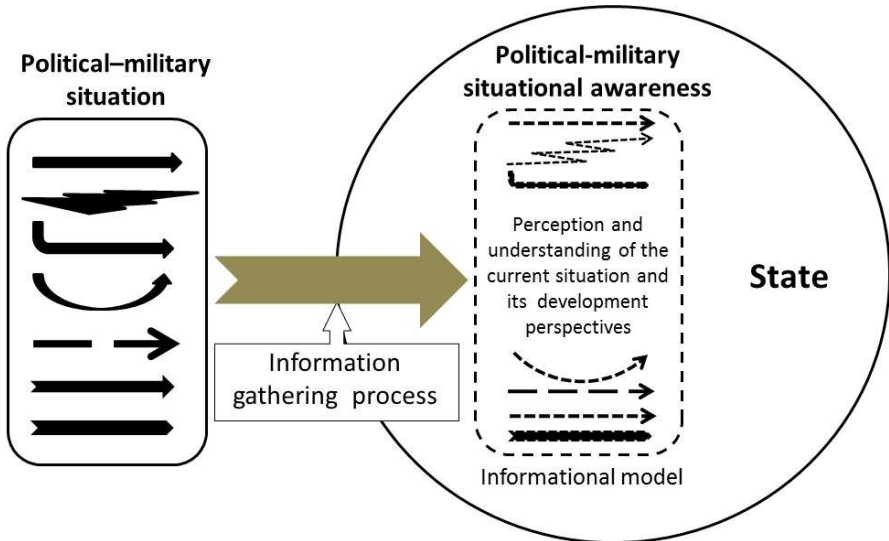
Political–military situation

Political-military situational awareness

Perception and understanding of the current situation and its development perspectives

State

Information gathering process

Informational model